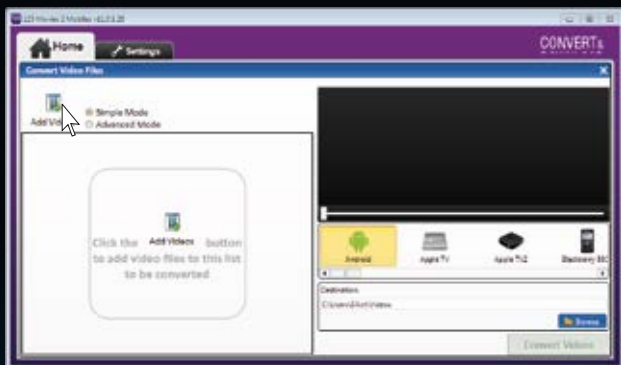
LG Movies 2 Mobiles v1.0.3.20

Home

Settings

CONVERT

Convert Video Files

Add Vi

Simple Mode

Advanced Mode

Click the Add Videos button to add video files to this list to be converted

Android

Apple TV

Apple TV2

Blackberry

Destination

C:\Users\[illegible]\Videos

Browse

Convert Videos